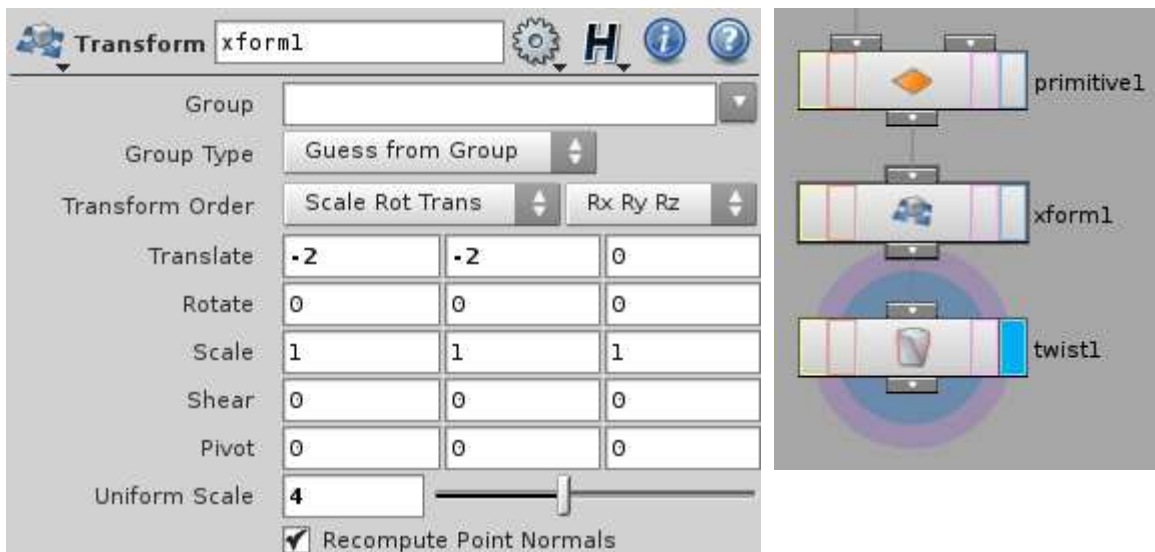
Transform xform1

Group

Group Type Guess from Group

Transform Order Scale Rot Trans Rx Ry Rz

| | | | |
|---|---|---|---|
| Translate | -2 | -2 | 0 |
| Rotate | 0 | 0 | 0 |
| Scale | 1 | 1 | 1 |
| Shear | 0 | 0 | 0 |
| Pivot | 0 | 0 | 0 |

Uniform Scale 4

Recompute Point Normals

primitive1

xform1

twist1